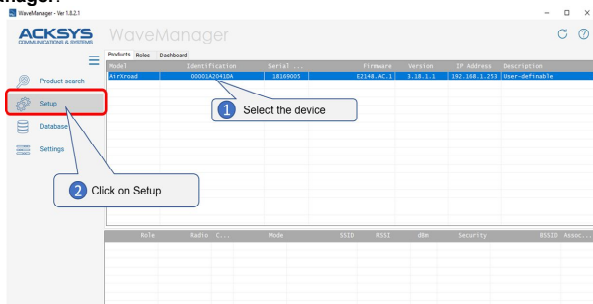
anager:

WaveManager - Ver 1.8.2.1

ACKSYS
COMMUNICATIONS & SYSTEMS

WaveManager

Products Roles Dashboard

| Model | Identification | Serial ... | Firmware | Version | IP Address | Description |
|---|---|---|---|---|---|---|
| AirXroad | 00001A20410A | 18169005 | E2148.AC.1 | 3.18.1.1 | 192.168.1.253 | User-definable |

1 Select the device

Product search

Setup

Database

Settings

2 Click on Setup

| Role | Radio | C... | Mode | SSID | RSSI | dBm | Security | BSSID | Assoc... |
|---|---|---|---|---|---|---|---|---|---|